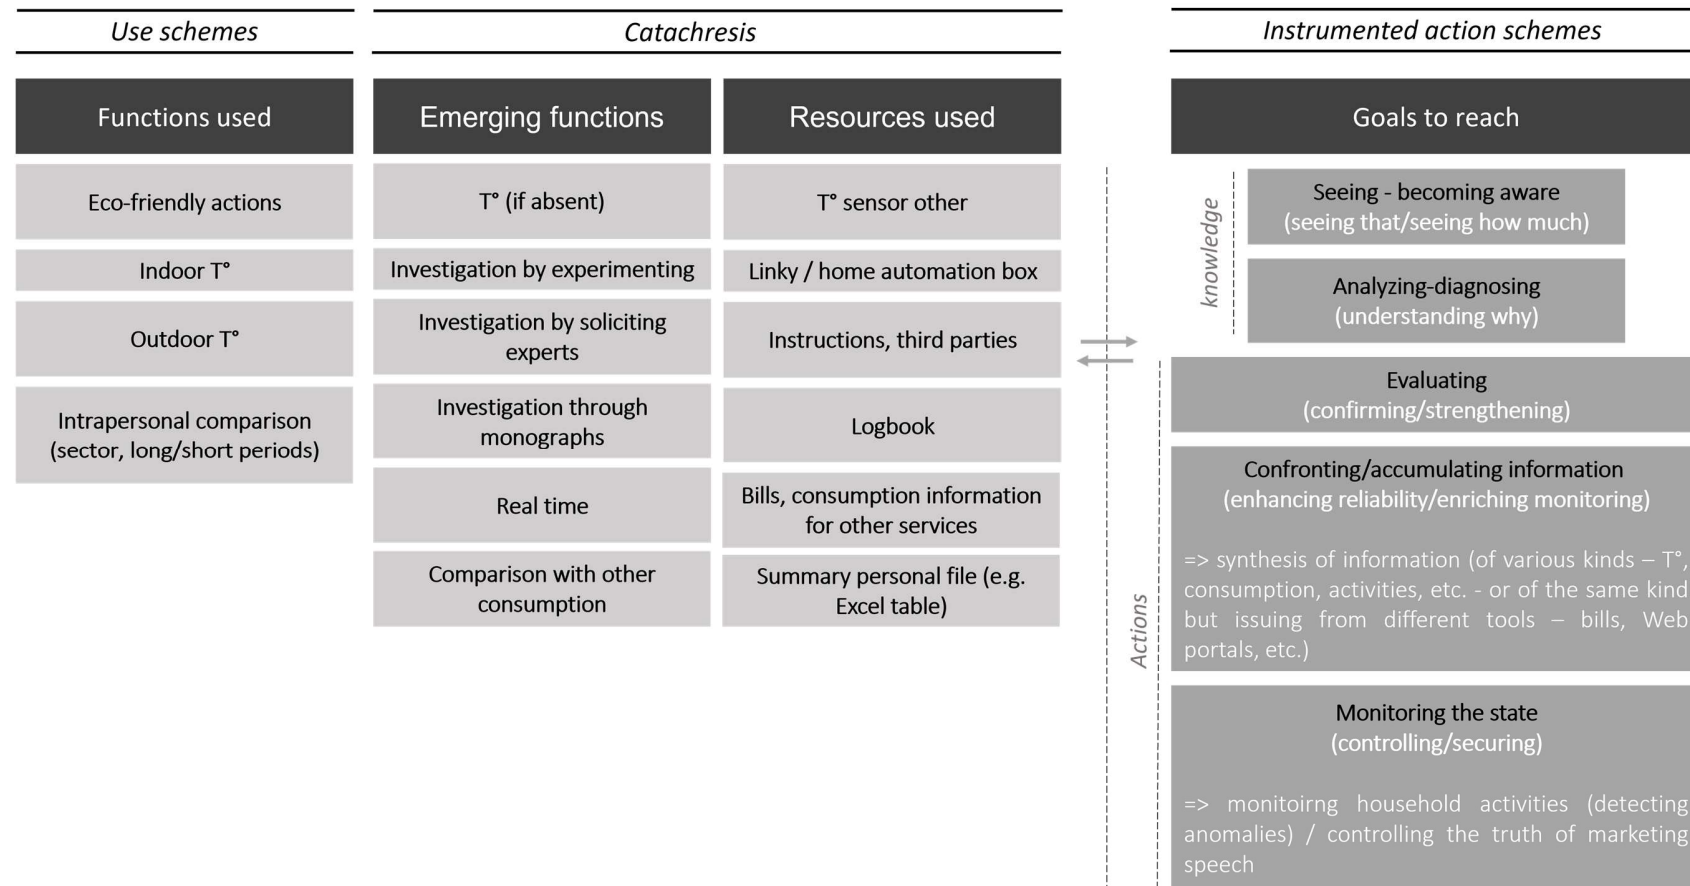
Use schemes

Functions used

Eco-friendly actions

Indoor T°

Outdoor T°

Intrapersonal comparison (sector, long/short periods)

Catachresis

Emerging functions

T° (if absent)

Investigation by experimenting

Investigation by soliciting experts

Investigation through monographs

Real time

Comparison with other consumption

Resources used

T° sensor other

Linky / home automation box

Instructions, third parties

Logbook

Bills, consumption information for other services

Summary personal file (e.g. Excel table)

Instrumented action schemes

Goals to reach

knowledge

Seeing - becoming aware (seeing that/seeing how much)

Analyzing-diagnosing (understanding why)

Actions

Evaluating (confirming/strengthening)

Confronting/accumulating information (enhancing reliability/enriching monitoring)

=> synthesis of information (of various kinds – T°, consumption, activities, etc. - or of the same kind but issuing from different tools – bills, Web portals, etc.)

Monitoring the state (controlling/securing)

=> monitoirng household activities (detecting anomalies) / controlling the truth of marketing speech